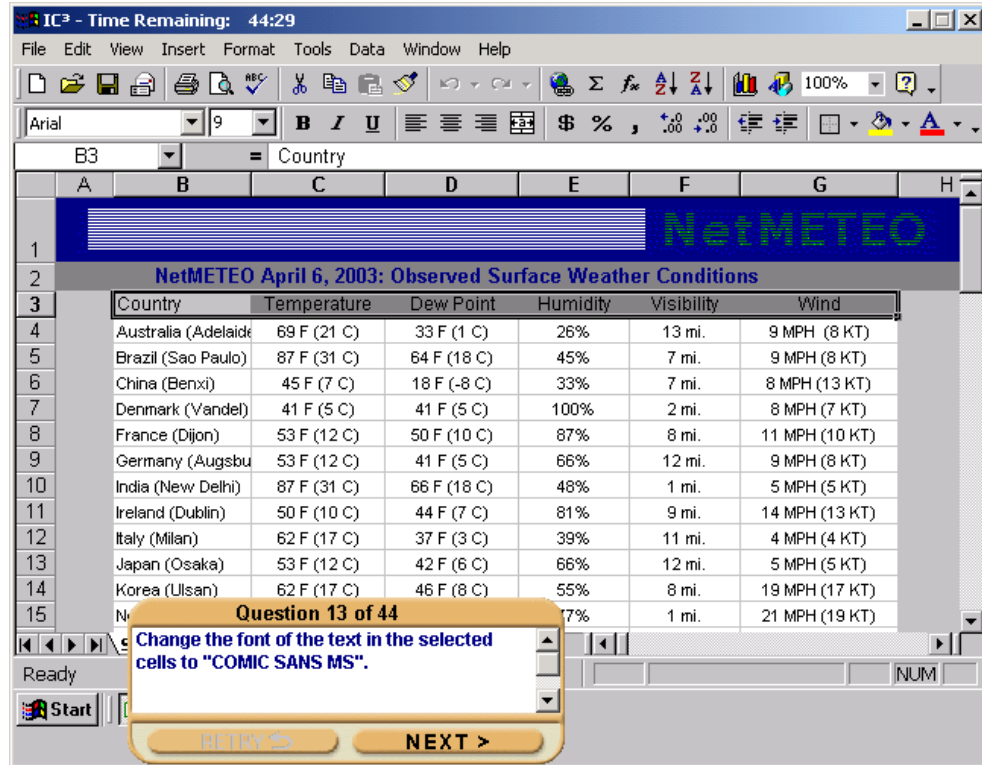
IC³ - Time Remaining: 44:29

File Edit View Insert Format Tools Data Window Help

100%

Arial 9

B I U

$ % ,

B3 = Country

| | A | B | C | D | E | F | G | H |
|---|---|---|---|---|---|---|---|---|
| 1 | | | | | | NetMETEO | | |
| 2 | | NetMETEO April 6, 2003: Observed Surface Weather Conditions | | | | | | |
| 3 | | Country | Temperature | Dew Point | Humidity | Visibility | Wind | |
| 4 | | Australia (Adelaide | 69 F (21 C) | 33 F (1 C) | 26% | 13 mi. | 9 MPH (8 KT) | |
| 5 | | Brazil (Sao Paulo) | 87 F (31 C) | 64 F (18 C) | 45% | 7 mi. | 9 MPH (8 KT) | |
| 6 | | China (Benxi) | 45 F (7 C) | 18 F (-8 C) | 33% | 7 mi. | 8 MPH (13 KT) | |
| 7 | | Denmark (Vandel) | 41 F (5 C) | 41 F (5 C) | 100% | 2 mi. | 8 MPH (7 KT) | |
| 8 | | France (Dijon) | 53 F (12 C) | 50 F (10 C) | 87% | 8 mi. | 11 MPH (10 KT) | |
| 9 | | Germany (Augsbu | 53 F (12 C) | 41 F (5 C) | 66% | 12 mi. | 9 MPH (8 KT) | |
| 10 | | India (New Delhi) | 87 F (31 C) | 66 F (18 C) | 48% | 1 mi. | 5 MPH (5 KT) | |
| 11 | | Ireland (Dublin) | 50 F (10 C) | 44 F (7 C) | 81% | 9 mi. | 14 MPH (13 KT) | |
| 12 | | Italy (Milan) | 62 F (17 C) | 37 F (3 C) | 39% | 11 mi. | 4 MPH (4 KT) | |
| 13 | | Japan (Osaka) | 53 F (12 C) | 42 F (6 C) | 66% | 12 mi. | 5 MPH (5 KT) | |
| 14 | | Korea (Ulsan) | 62 F (17 C) | 46 F (8 C) | 55% | 8 mi. | 19 MPH (17 KT) | |
| 15 | | N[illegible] | | | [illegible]7% | 1 mi. | 21 MPH (19 KT) | |

Question 13 of 44

Change the font of the text in the selected cells to "COMIC SANS MS".

RETRY

NEXT >

Ready

NUM

Start